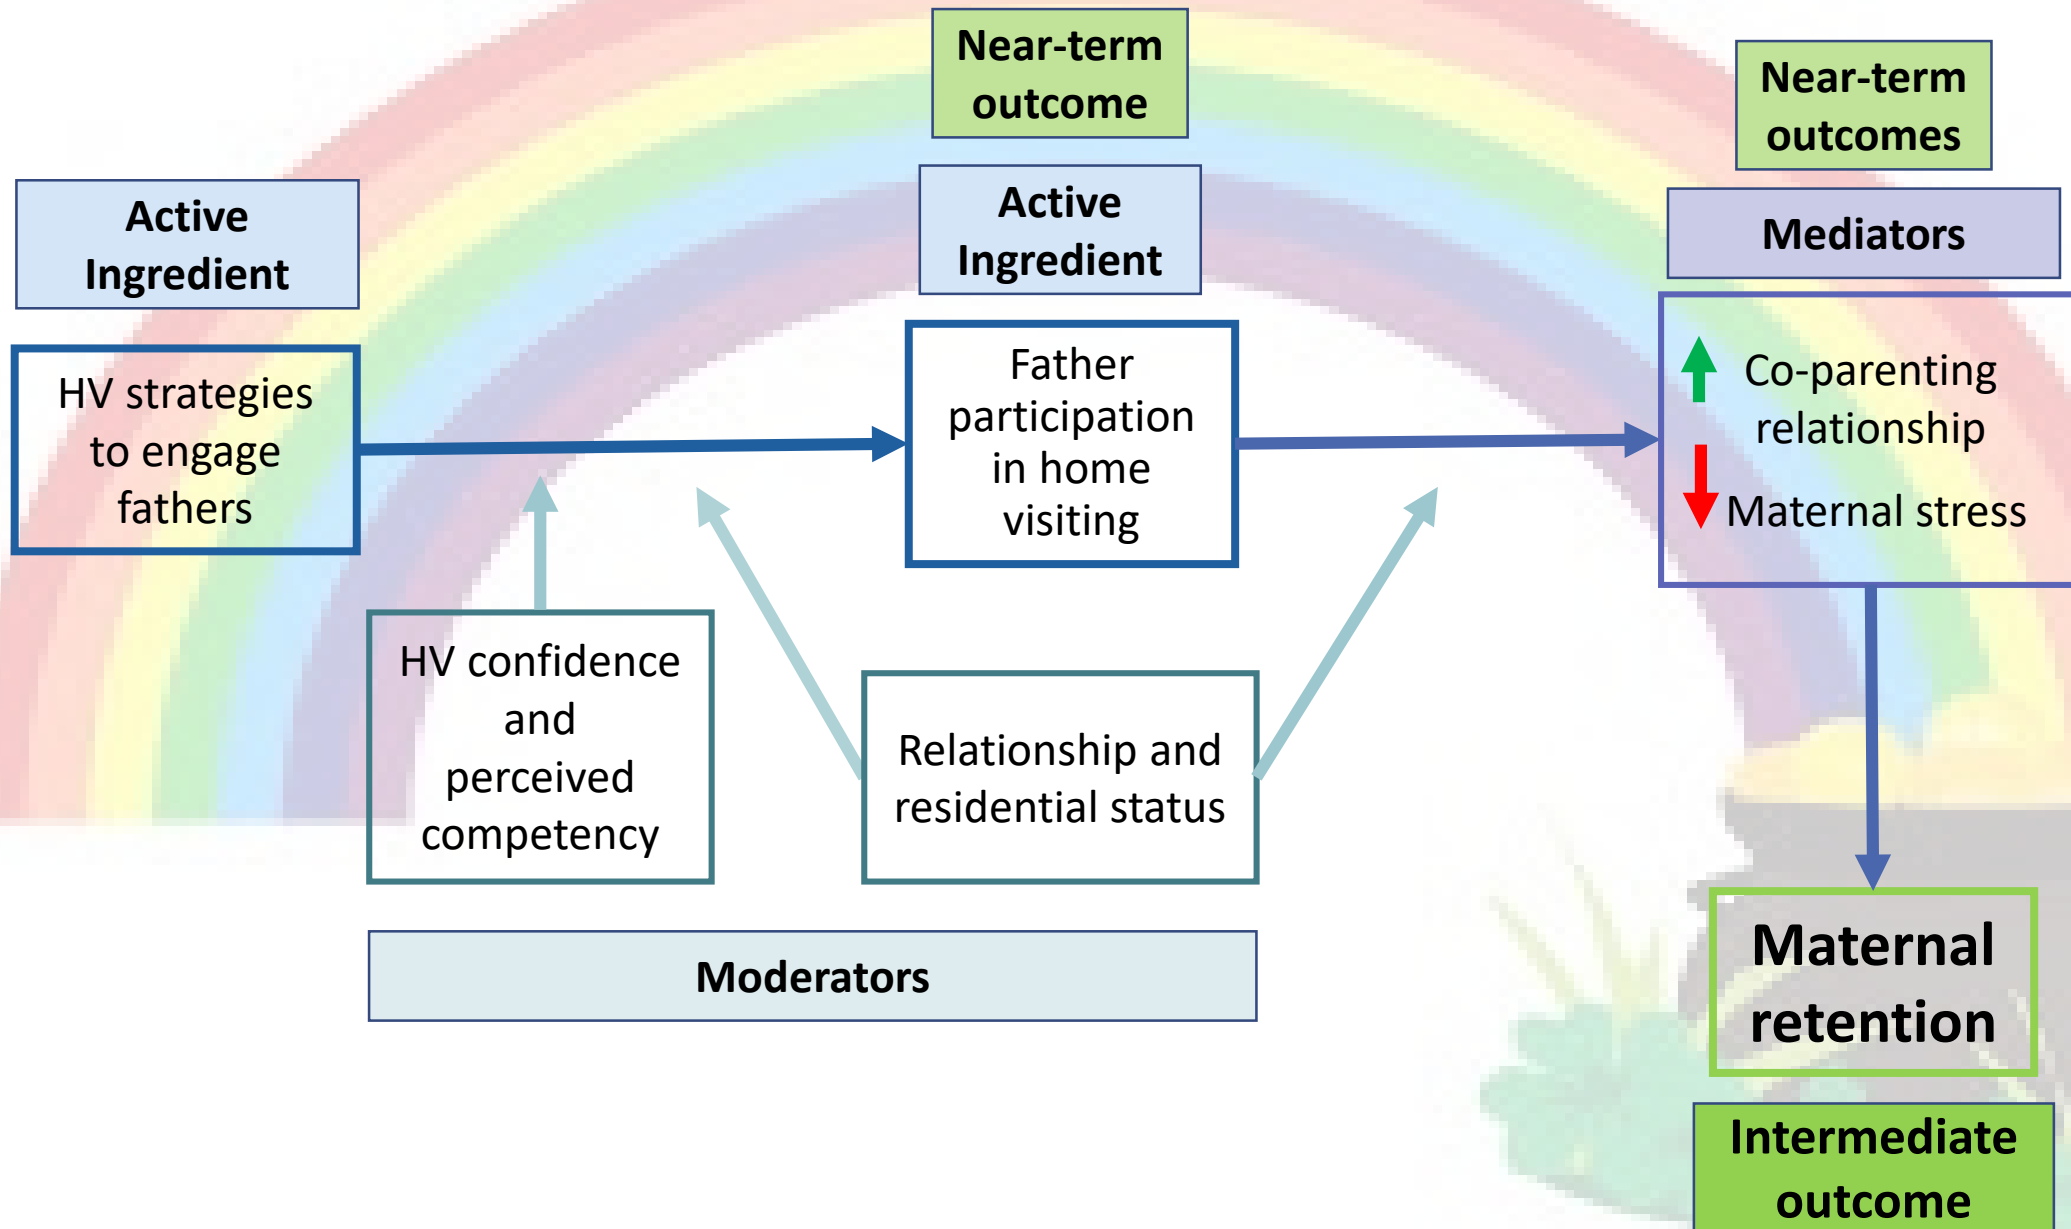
Active Ingredient

HV strategies to engage fathers

Near-term outcome

Active Ingredient

Father participation in home visiting

Near-term outcomes

Mediators

Co-parenting relationship

Maternal stress

HV confidence and perceived competency

Relationship and residential status

Moderators

Maternal retention

Intermediate outcome